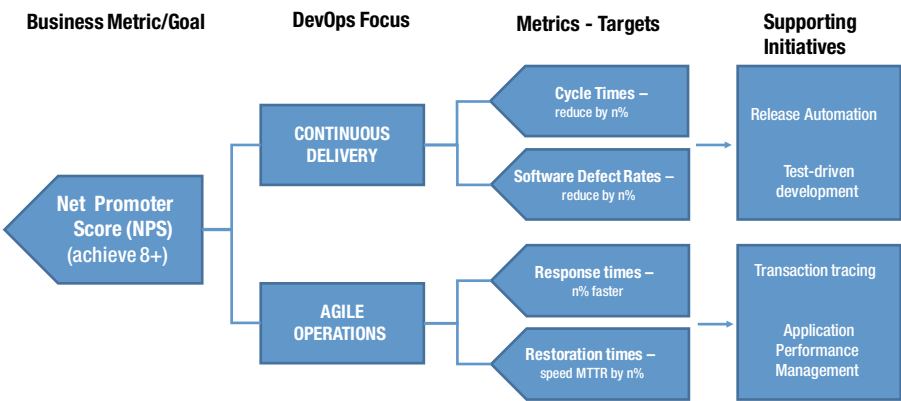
Business Metric/Goal

DevOps Focus

Metrics - Targets

Supporting Initiatives

Net Promoter Score (NPS) (achieve 8+)

CONTINUOUS DELIVERY

AGILE OPERATIONS

Cycle Times – reduce by n%

Software Defect Rates – reduce by n%

Response times – n% faster

Restoration times – speed MTTR by n%

Release Automation

Test-driven development

Transaction tracing

Application Performance Management